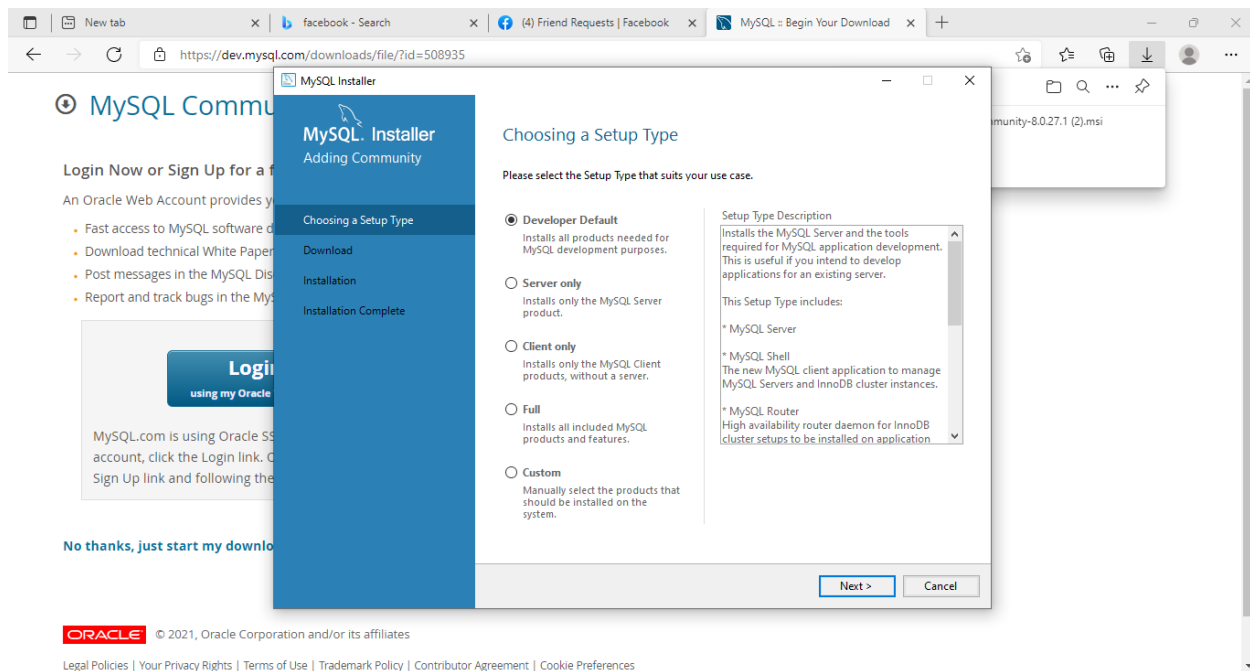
New tab | facebook - Search | (4) Friend Requests | Facebook | MySQL :: Begin Your Download

https://dev.mysql.com/downloads/file/?id=508935

munity-8.0.27.1 (2).msi

MySQL Commu

Login Now or Sign Up for a f

An Oracle Web Account provides y

- Fast access to MySQL software d
- Download technical White Paper
- Post messages in the MySQL Dis
- Report and track bugs in the My

Login
using my Oracle

MySQL.com is using Oracle SS account, click the Login link. O Sign Up link and following the

No thanks, just start my downlo

ORACLE © 2021, Oracle Corporation and/or its affiliates

Legal Policies | Your Privacy Rights | Terms of Use | Trademark Policy | Contributor Agreement | Cookie Preferences

MySQL Installer

MySQL. Installer
Adding Community

Choosing a Setup Type
Download
Installation
Installation Complete

Choosing a Setup Type

Please select the Setup Type that suits your use case.

Developer Default
Installs all products needed for MySQL development purposes.

Server only
Installs only the MySQL Server product.

Client only
Installs only the MySQL Client products, without a server.

Full
Installs all included MySQL products and features.

Custom
Manually select the products that should be installed on the system.

Setup Type Description

Installs the MySQL Server and the tools required for MySQL application development. This is useful if you intend to develop applications for an existing server.

This Setup Type includes:

* MySQL Server

* MySQL Shell
The new MySQL client application to manage MySQL Servers and InnoDB cluster instances.

* MySQL Router
High availability router daemon for InnoDB cluster setups to be installed on application

Next >
Cancel